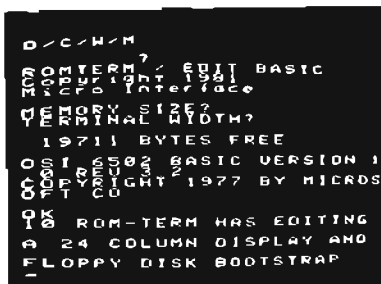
D/C/W/M

ROMTERM / EDIT BASIC
Copyright 1981
Micro Interface

MEMORY SIZE?
TERMINAL WIDTH?

19711 BYTES FREE

OSI 6502 BASIC VERSION 1
.0 REV 3.2
COPYRIGHT 1977 BY MICROS
OFT CO

OK
10 ROM-TERM HAS EDITING
A 24 COLUMN DISPLAY AND
FLOPPY DISK BOOTSTRAP
_